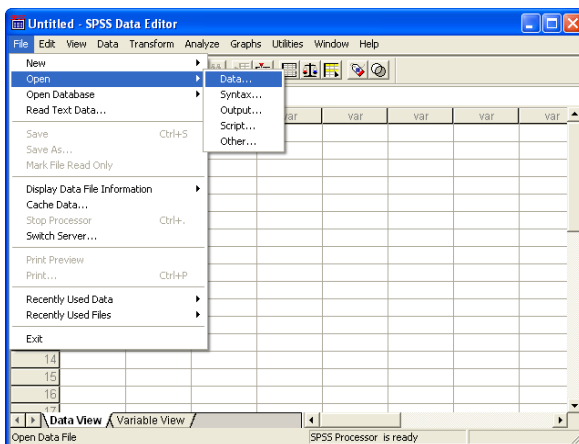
Untitled - SPSS Data Editor

File Edit View Data Transform Analyze Graphs Utilities Window Help

New
Open
Open Database
Read Text Data...

Save Ctrl+S
Save As...
Mark File Read Only

Display Data File Information
Cache Data...
Stop Processor Ctrl+.
Switch Server...

Print Preview
Print... Ctrl+P

Recently Used Data
Recently Used Files

Exit

Data...
Syntax...
Output...
Script...
Other...

var var var var var

14
15
16
17

Data View Variable View

Open Data File SPSS Processor is ready